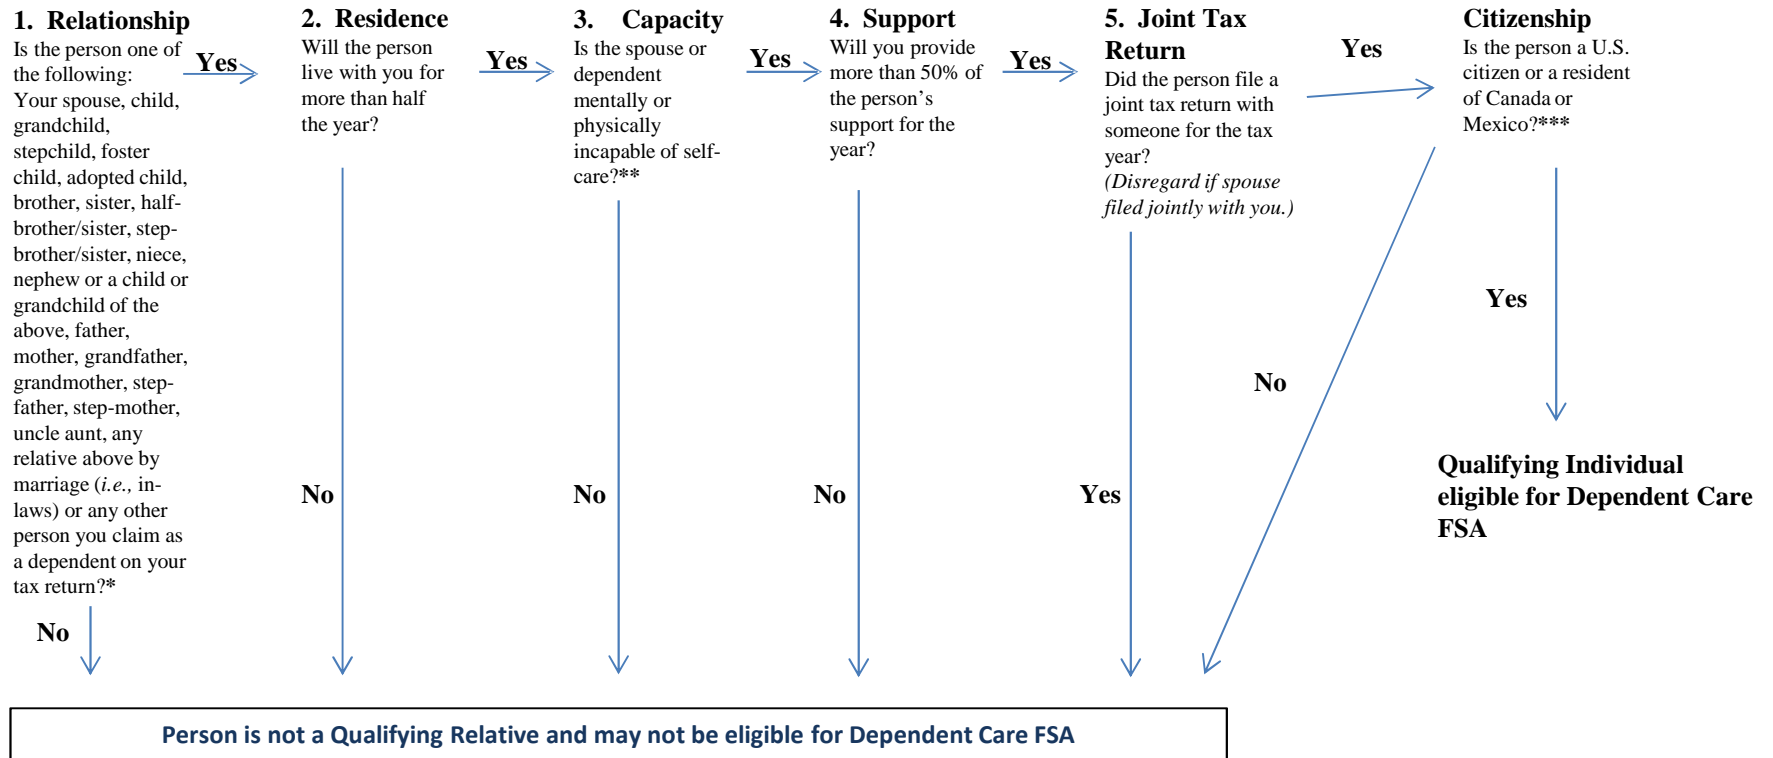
1. Relationship
Is the person one of the following: Your spouse, child, grandchild, stepchild, foster child, adopted child, brother, sister, half-brother/sister, step-brother/sister, niece, nephew or a child or grandchild of the above, father, mother, grandfather, grandmother, step-father, step-mother, uncle aunt, any relative above by marriage (i.e., in-laws) or any other person you claim as a dependent on your tax return?*

Yes

2. Residence
Will the person live with you for more than half the year?

Yes

3. Capacity
Is the spouse or dependent mentally or physically incapable of self-care?**

Yes

4. Support
Will you provide more than 50% of the person's support for the year?

Yes

5. Joint Tax Return
Did the person file a joint tax return with someone for the tax year?
(Disregard if spouse filed jointly with you.)

Yes

Citizenship
Is the person a U.S. citizen or a resident of Canada or Mexico?***

No

Yes

No

No

No

No

Yes

Qualifying Individual eligible for Dependent Care FSA

No

Person is not a Qualifying Relative and may not be eligible for Dependent Care FSA